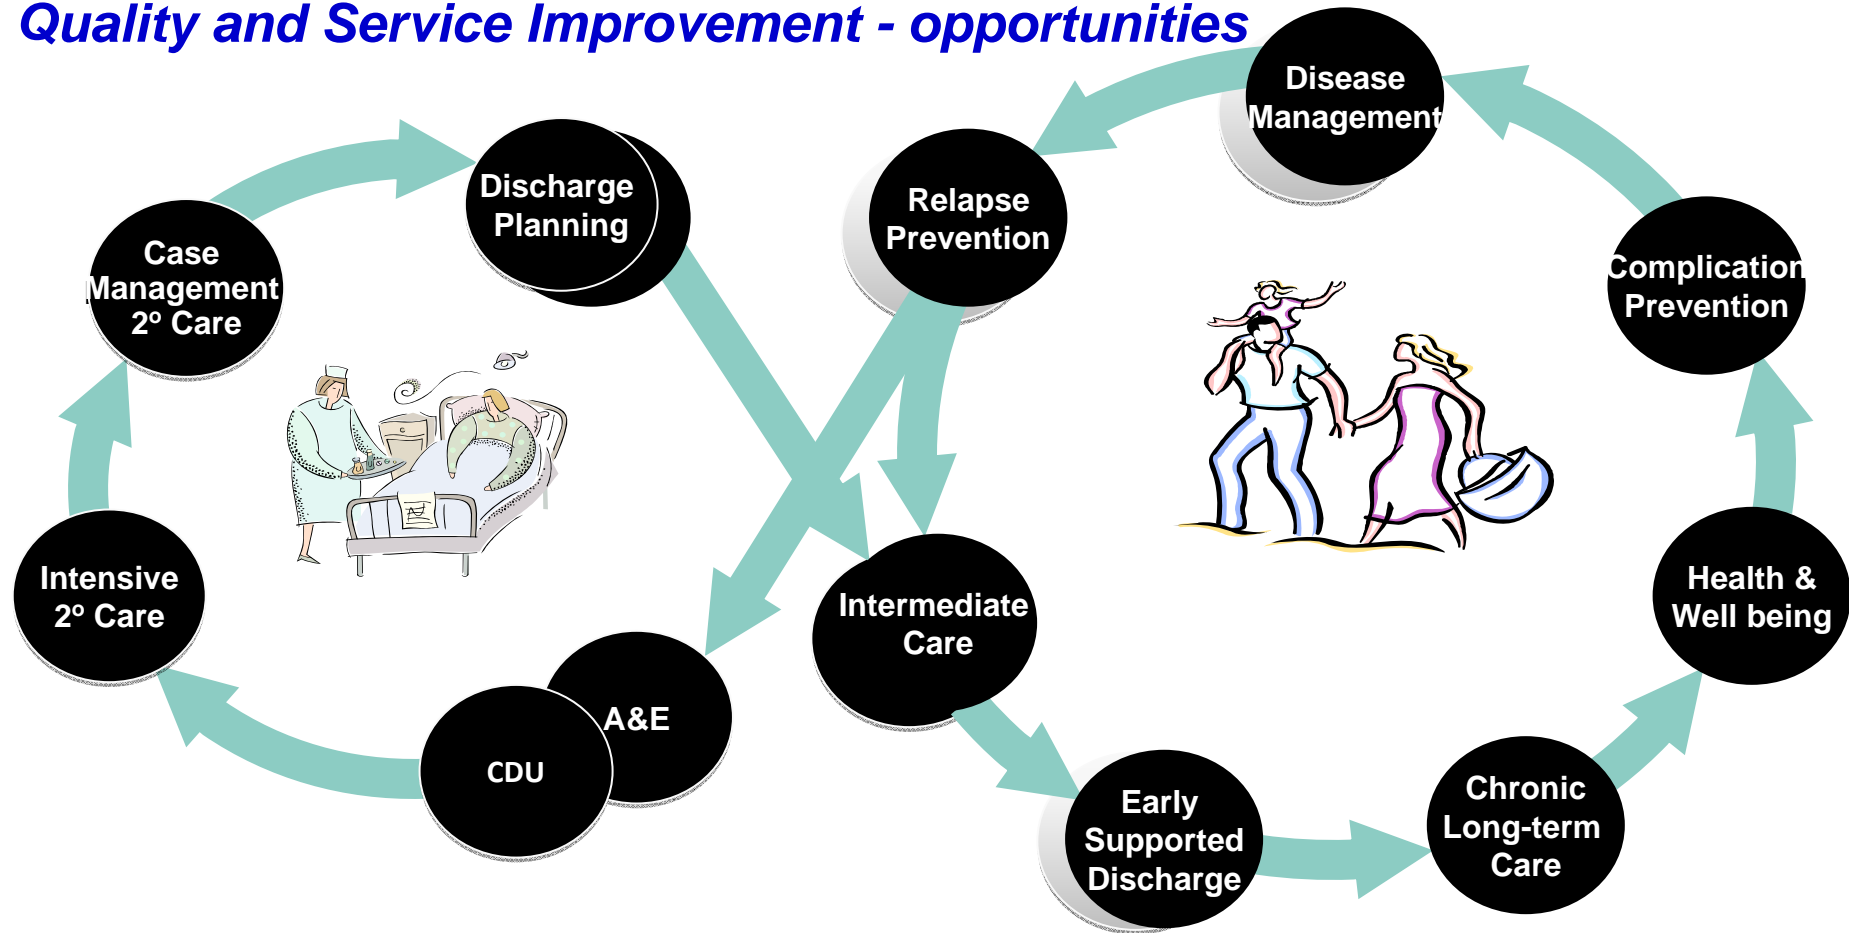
Quality and Service Improvement - opportunities

Discharge Planning

Case Management 2º Care

Intensive 2º Care

CDU

A&E

Intermediate Care

Early Supported Discharge

Chronic Long-term Care

Health & Well being

Complication Prevention

Disease Management

Relapse Prevention